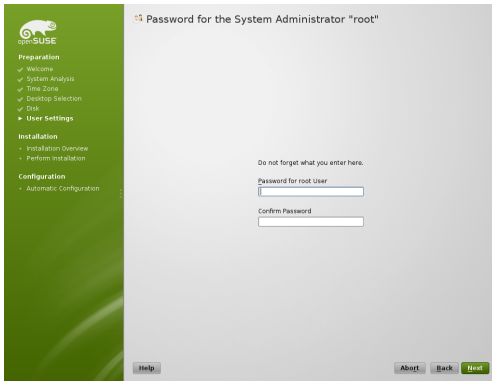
openSUSE

Preparation
Welcome
System Analysis
Time Zone
Desktop Selection
Disk
User Settings

Installation
Installation Overview
Perform Installation

Configuration
Automatic Configuration

Password for the System Administrator "root"

Do not forget what you enter here.

Password for root User

Confirm Password

Help

Abort

Back

Next